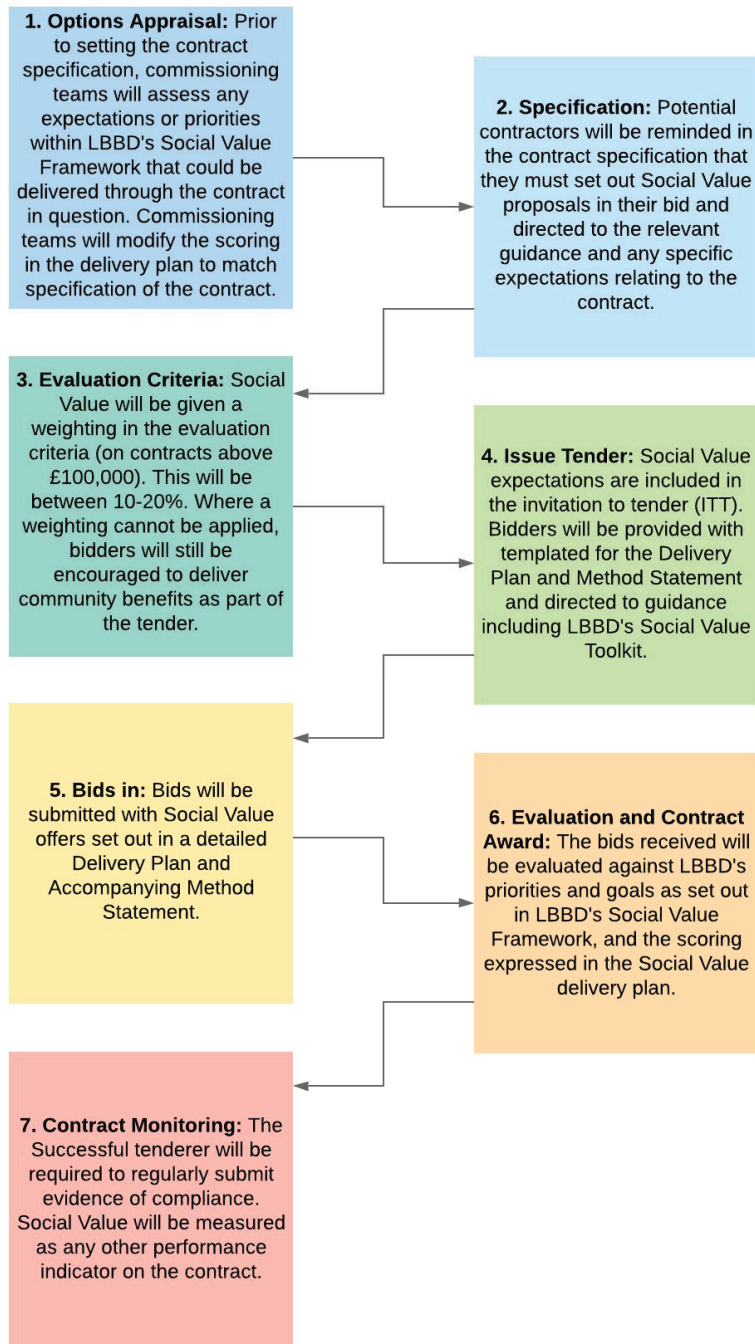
**1. Options Appraisal:** Prior to setting the contract specification, commissioning teams will assess any expectations or priorities within LBBD's Social Value Framework that could be delivered through the contract in question. Commissioning teams will modify the scoring in the delivery plan to match specification of the contract.

**2. Specification:** Potential contractors will be reminded in the contract specification that they must set out Social Value proposals in their bid and directed to the relevant guidance and any specific expectations relating to the contract.

**3. Evaluation Criteria:** Social Value will be given a weighting in the evaluation criteria (on contracts above £100,000). This will be between 10-20%. Where a weighting cannot be applied, bidders will still be encouraged to deliver community benefits as part of the tender.

**4. Issue Tender:** Social Value expectations are included in the invitation to tender (ITT). Bidders will be provided with templated for the Delivery Plan and Method Statement and directed to guidance including LBBD's Social Value Toolkit.

**5. Bids in:** Bids will be submitted with Social Value offers set out in a detailed Delivery Plan and Accompanying Method Statement.

**6. Evaluation and Contract Award:** The bids received will be evaluated against LBBD's priorities and goals as set out in LBBD's Social Value Framework, and the scoring expressed in the Social Value delivery plan.

**7. Contract Monitoring:** The Successful tenderer will be required to regularly submit evidence of compliance. Social Value will be measured as any other performance indicator on the contract.